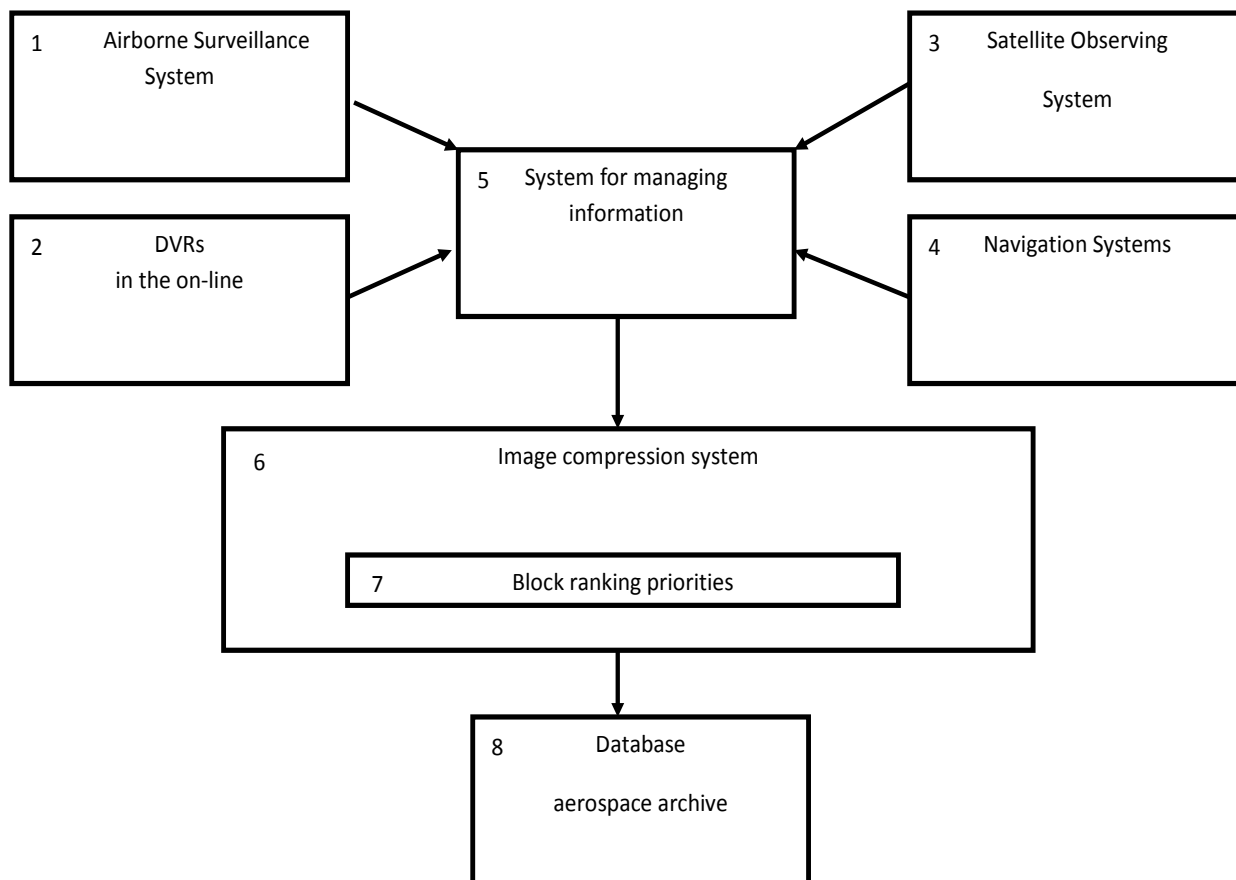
1 Airborne Surveillance System

3 Satellite Observing System

5 System for managing information

2 DVRs in the on-line

4 Navigation Systems

6 Image compression system

7 Block ranking priorities

8 Database aerospace archive